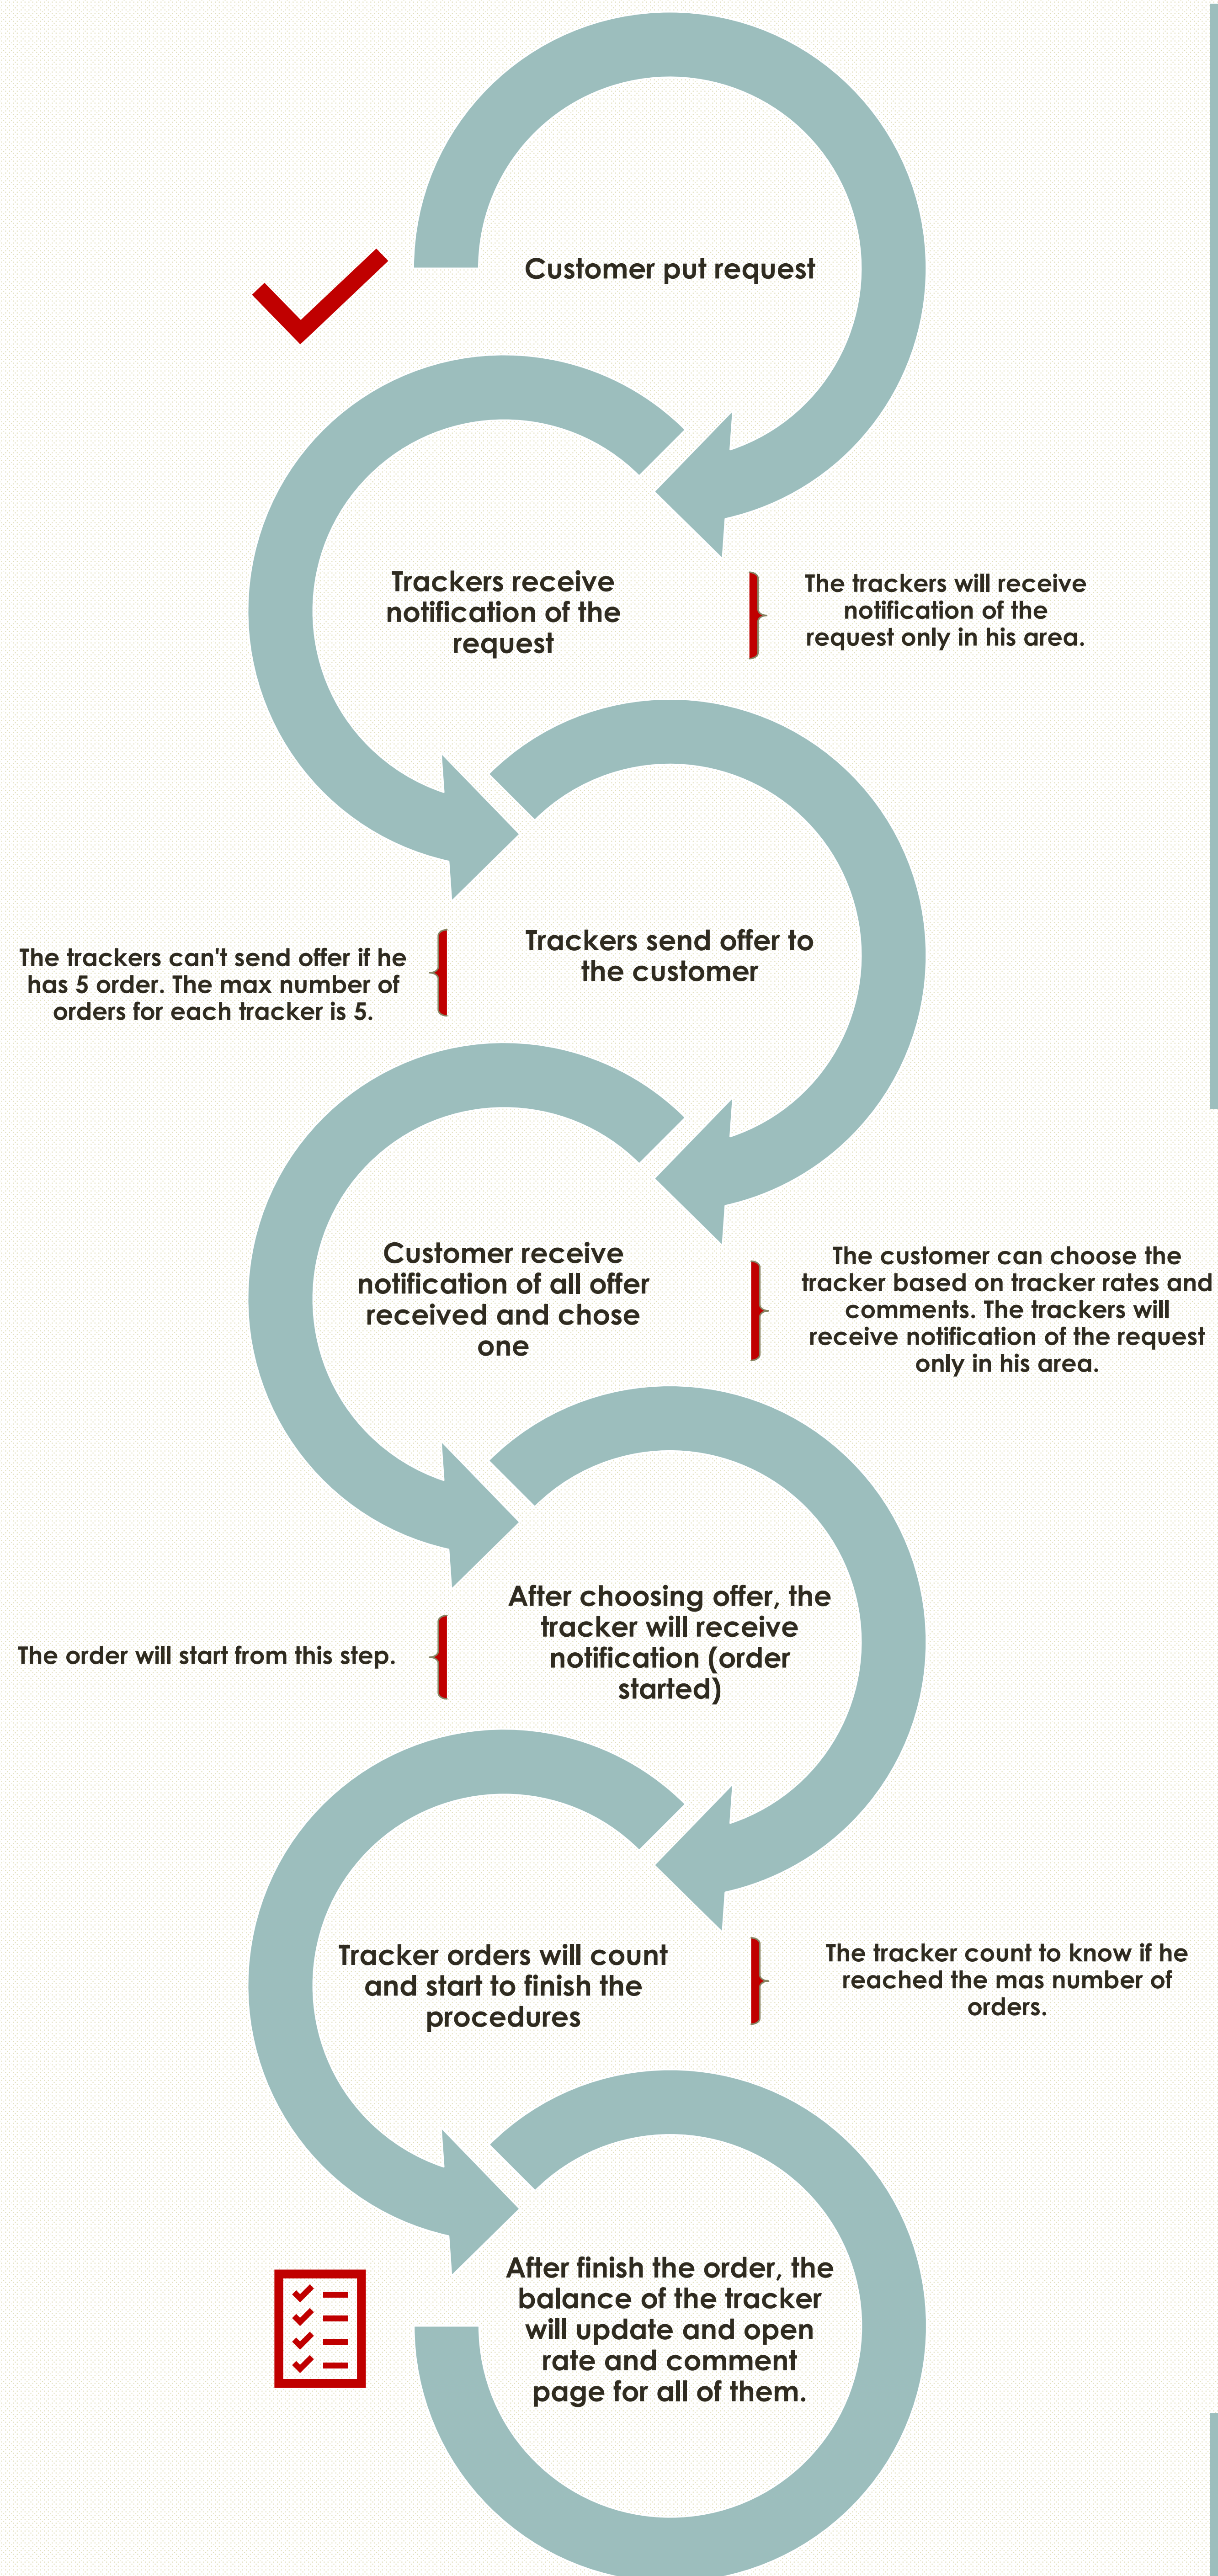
Customer put request

Trackers receive notification of the request

The trackers will receive notification of the request only in his area.

The trackers can't send offer if he has 5 order. The max number of orders for each tracker is 5.

Trackers send offer to the customer

Customer receive notification of all offer received and chose one

The customer can choose the tracker based on tracker rates and comments. The trackers will receive notification of the request only in his area.

The order will start from this step.

After choosing offer, the tracker will receive notification (order started)

Tracker orders will count and start to finish the procedures

The tracker count to know if he reached the mas number of orders.

After finish the order, the balance of the tracker will update and open rate and comment page for all of them.